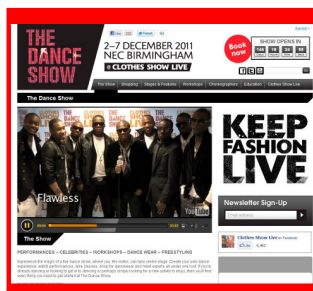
Like 222 | Tweet 51

Search

THE DANCE SHOW

2–7 DECEMBER 2011 NEC BIRMINGHAM

@ CLOTHES SHOW LIVE

Book now

SHOW OPENS IN

146 | 18 | 30 | 50

The Show | Shopping | Stages & Features | Workshops | Choreographers | Education | Clothes Show Live

The Dance Show

Flawless

The Show

PERFORMANCES – CELEBRITIES – WORKSHOPS – DANCE WEAR – FREESTYLING

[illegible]

KEEP FASHION LIVE

Newsletter Sign-Up

Email address

Clothes Show Live on Facebook

Like

4,462